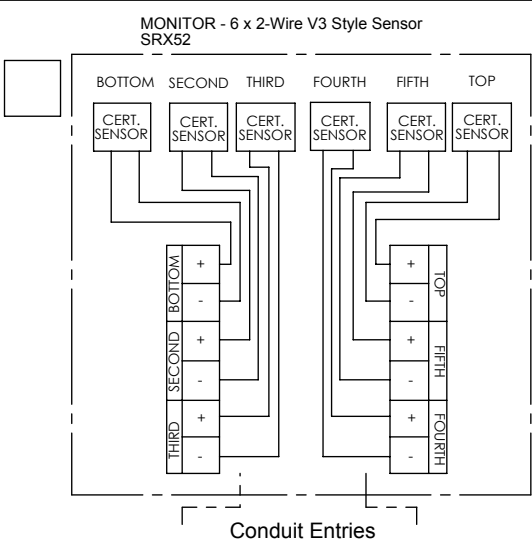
MONITOR - 6 x 2-Wire V3 Style Sensor
SRX52

BOTTOM SECOND THIRD FOURTH FIFTH TOP

CERT. SENSOR

CERT. SENSOR

CERT. SENSOR

CERT. SENSOR

CERT. SENSOR

CERT. SENSOR

THIRD

BOTTOM
+
-

SECOND
+
-

THIRD
+
-

TOP
+
-

FIFTH
+
-

FOURTH
+
-

Conduit Entries